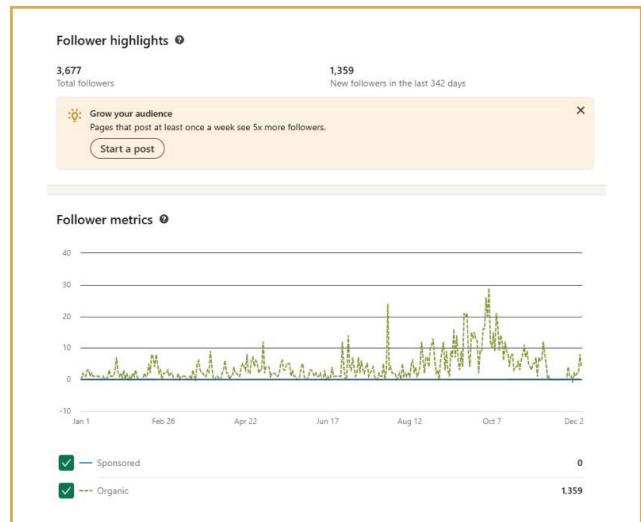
Follower highlights

3,677
Total followers

1,359
New followers in the last 342 days

Grow your audience
Pages that post at least once a week see 5x more followers.
Start a post

Follower metrics

40
30
20
10
0
-10

Jan 1
Feb 26
Apr 22
Jun 17
Aug 12
Oct 7
Dec 2

Sponsored 0
Organic 1,359